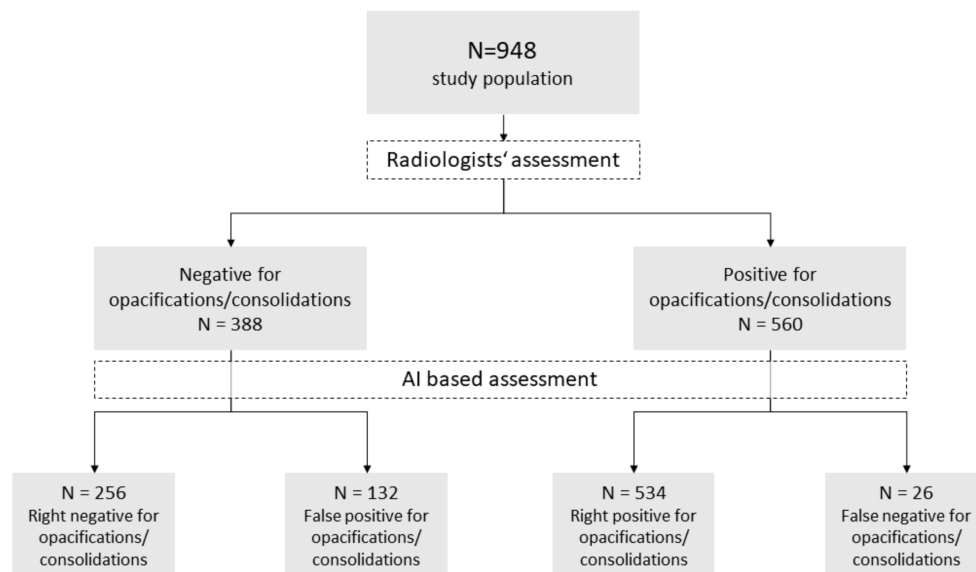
N=948
study population

Radiologists‘ assessment

Negative for opacifications/consolidations
N = 388

Positive for opacifications/consolidations
N = 560

AI based assessment

N = 256
Right negative for opacifications/ consolidations

N = 132
False positive for opacifications/ consolidations

N = 534
Right positive for opacifications/ consolidations

N = 26
False negative for opacifications/ consolidations